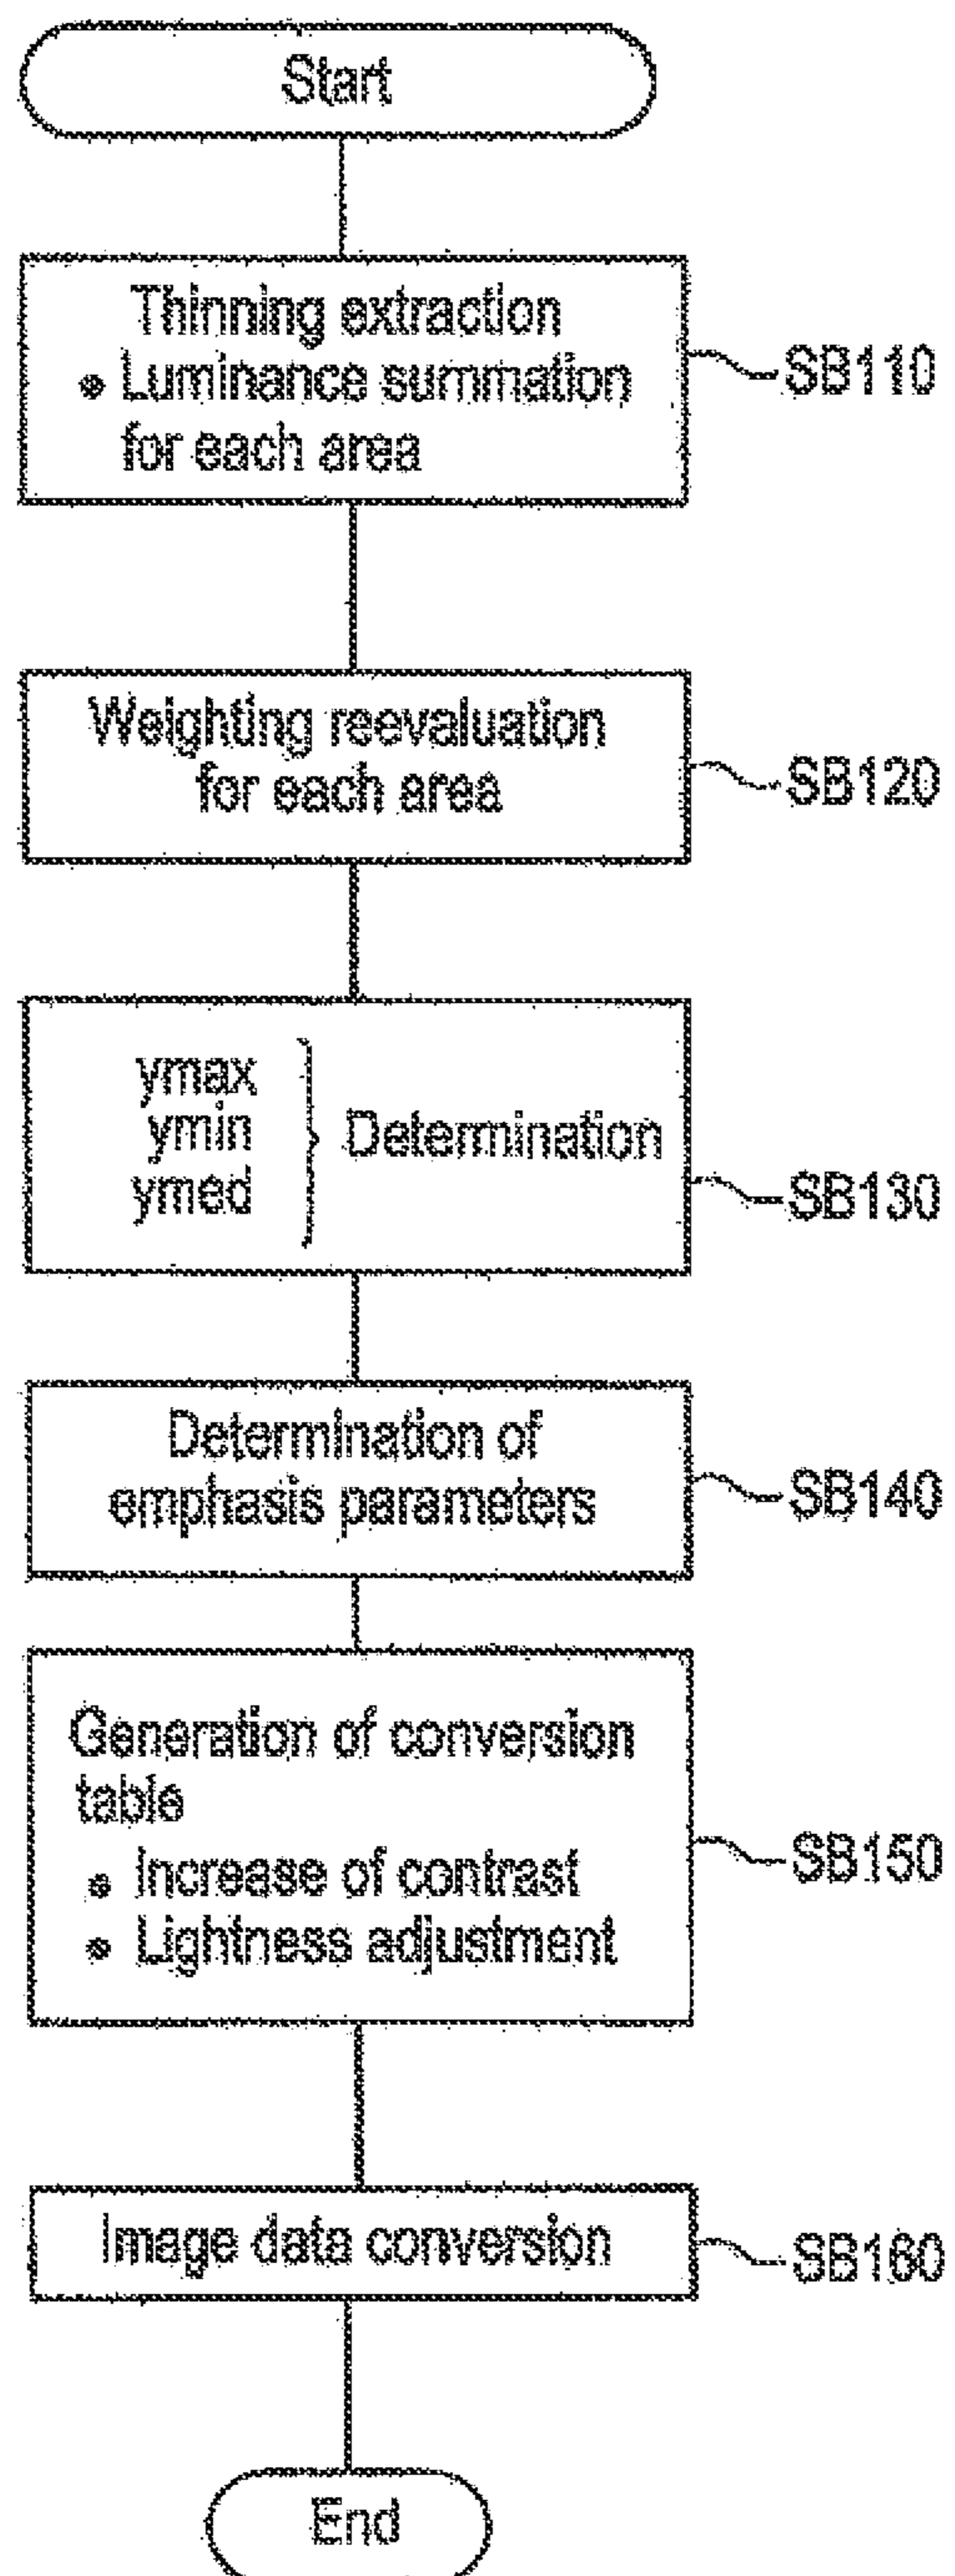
Start

Thinning extraction
• Luminance summation for each area

SB110

Weighting reevaluation for each area

SB120

ymax
ymin
ymed
} Determination

SB130

Determination of emphasis parameters

SB140

Generation of conversion table
• Increase of contrast
• Lightness adjustment

SB150

Image data conversion

SB160

End